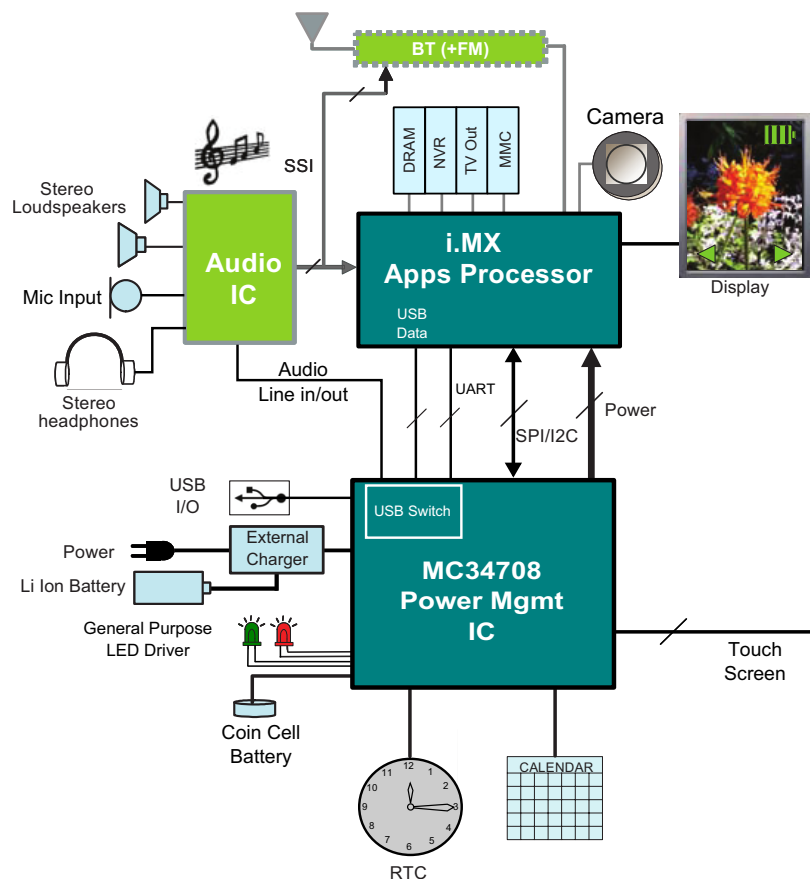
BT (+FM)

Camera

SSI

DRAM

NVR

TV Out

MMC

Stereo Loudspeakers

Audio IC

i.MX Apps Processor

Display

Mic Input

USB Data

Stereo headphones

Audio Line in/out

UART

SPI/I2C

Power

USB I/O

USB Switch

Power

External Charger

MC34708 Power Mgmt IC

Li Ion Battery

General Purpose LED Driver

Touch Screen

Coin Cell Battery

CALENDAR

12
1
2
3
4
5
6
7
8
9
10
11

RTC